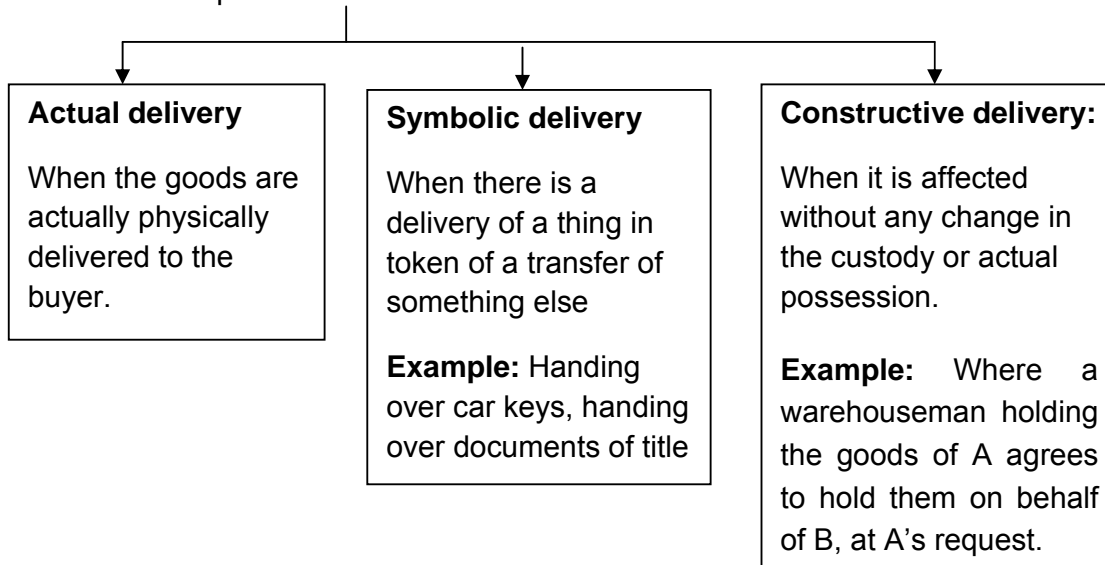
**Actual delivery**

When the goods are actually physically delivered to the buyer.

**Symbolic delivery**

When there is a delivery of a thing in token of a transfer of something else

**Example:** Handing over car keys, handing over documents of title

**Constructive delivery:**

When it is affected without any change in the custody or actual possession.

**Example:** Where a warehouseman holding the goods of A agrees to hold them on behalf of B, at A's request.